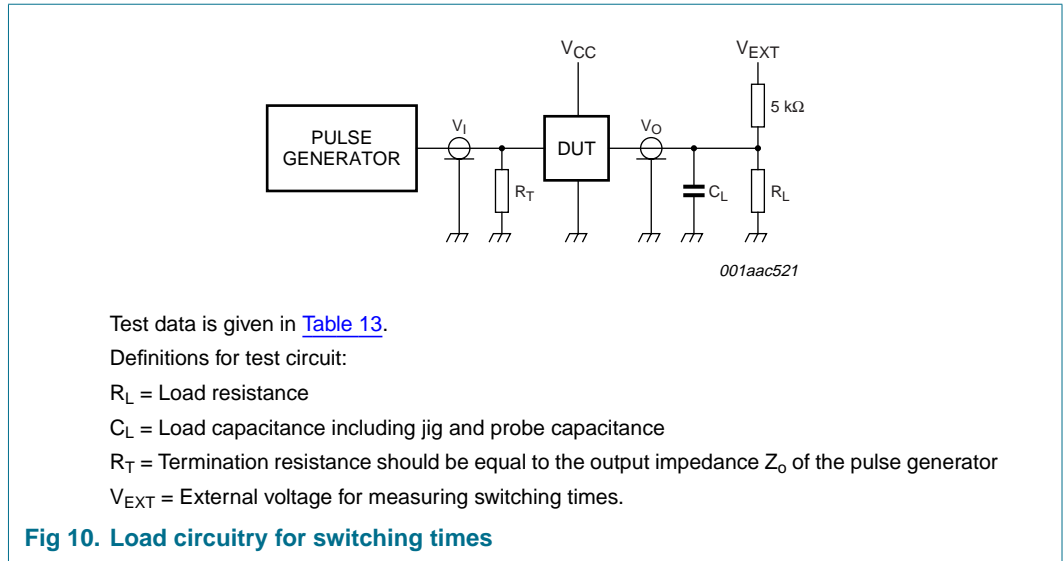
$V_{CC}$

$V_{EXT}$

5 kΩ

PULSE GENERATOR

$V_I$

DUT

$V_O$

$R_T$

$C_L$

$R_L$

001aac521

Test data is given in Table 13.

Definitions for test circuit:

$R_L$ = Load resistance

$C_L$ = Load capacitance including jig and probe capacitance

$R_T$ = Termination resistance should be equal to the output impedance $Z_o$ of the pulse generator

$V_{EXT}$ = External voltage for measuring switching times.

Fig 10. Load circuitry for switching times